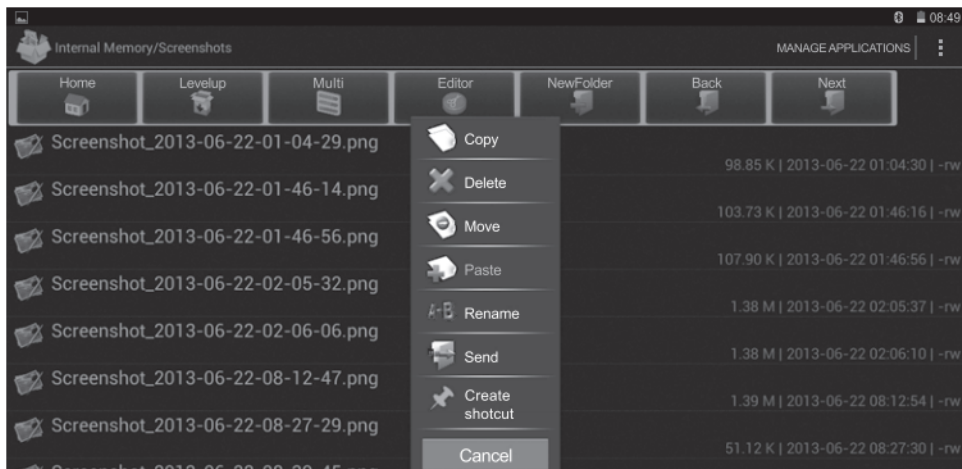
08:49

Internal Memory/Screenshots

MANAGE APPLICATIONS

Home Levelup Multi Editor NewFolder Back Next

Screenshot_2013-06-22-01-04-29.png
98.85 K | 2013-06-22 01:04:30 | -rw

Screenshot_2013-06-22-01-46-14.png
103.73 K | 2013-06-22 01:46:16 | -rw

Screenshot_2013-06-22-01-46-56.png
107.90 K | 2013-06-22 01:46:56 | -rw

Screenshot_2013-06-22-02-05-32.png
1.38 M | 2013-06-22 02:05:37 | -rw

Screenshot_2013-06-22-02-06-06.png
1.38 M | 2013-06-22 02:06:10 | -rw

Screenshot_2013-06-22-08-12-47.png
1.39 M | 2013-06-22 08:12:54 | -rw

Screenshot_2013-06-22-08-27-29.png
51.12 K | 2013-06-22 08:27:30 | -rw

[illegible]

Copy
Delete
Move
Paste
A-B Rename
Send
Create shotcut
Cancel